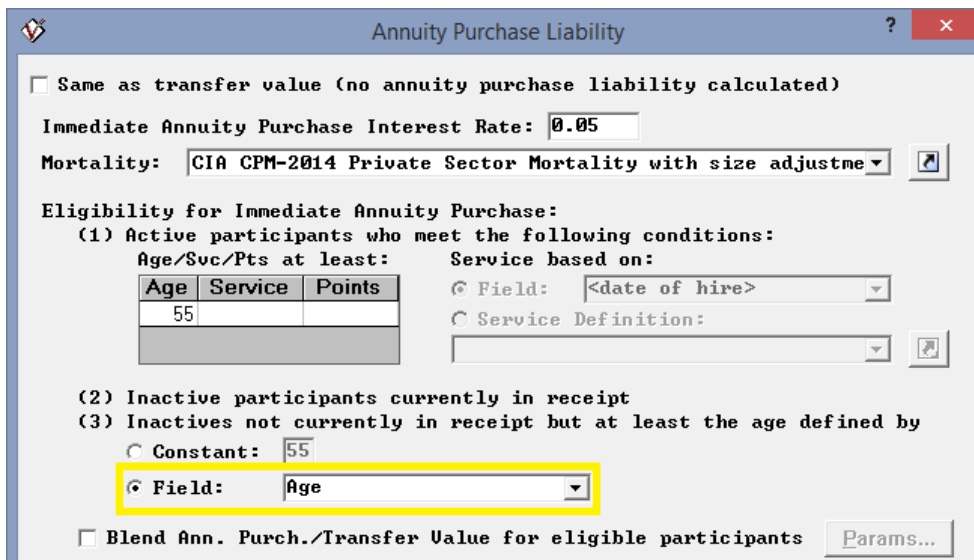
Annuity Purchase Liability

? ×

Same as transfer value (no annuity purchase liability calculated)

Immediate Annuity Purchase Interest Rate: 0.05

Mortality: CIA CPM-2014 Private Sector Mortality with size adjustme

Eligibility for Immediate Annuity Purchase:
(1) Active participants who meet the following conditions:
Age/Svc/Pts at least:

| Age | Service | Points |
|---|---|---|
| 55 | | |

Service based on:
Field: <date of hire>
Service Definition:

(2) Inactive participants currently in receipt
(3) Inactives not currently in receipt but at least the age defined by
Constant: 55
Field: Age

Blend Ann. Purch./Transfer Value for eligible participants Params...